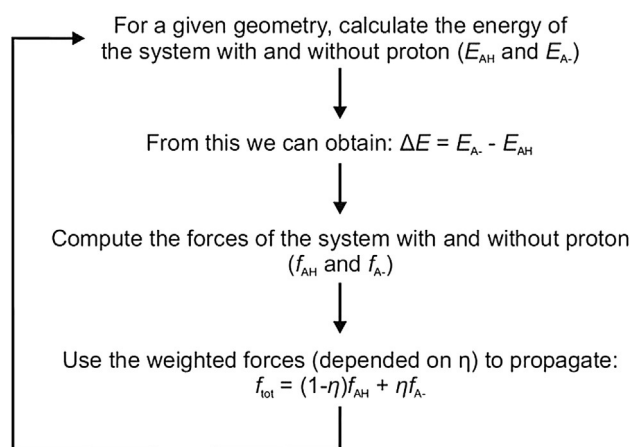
For a given geometry, calculate the energy of the system with and without proton ($E_{AH}$ and $E_{A-}$)

From this we can obtain: $\Delta E = E_{A-} - E_{AH}$

Compute the forces of the system with and without proton ($f_{AH}$ and $f_{A-}$)

Use the weighted forces (depended on η) to propagate: $f_{tot} = (1-\eta)f_{AH} + \eta f_{A-}$